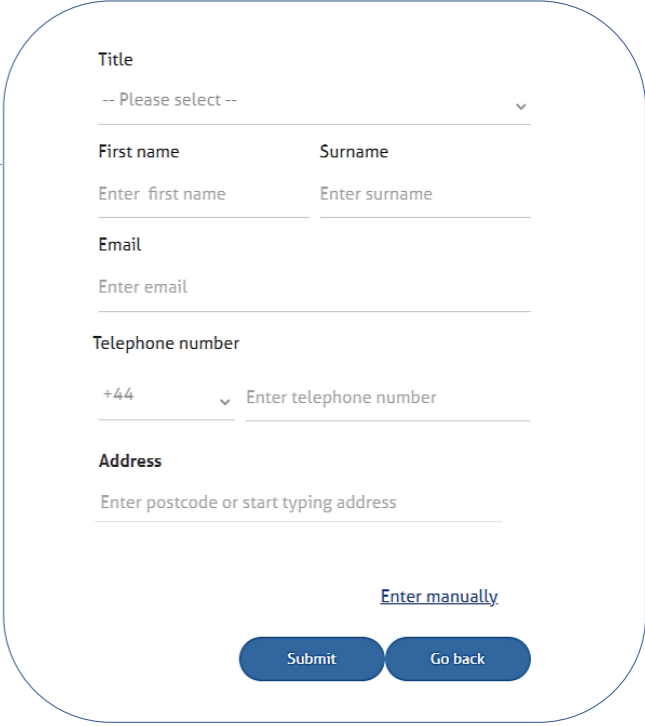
Title

-- Please select --

First name

Enter first name

Surname

Enter surname

Email

Enter email

Telephone number

+44

Enter telephone number

Address

Enter postcode or start typing address

Enter manually

Submit

Go back